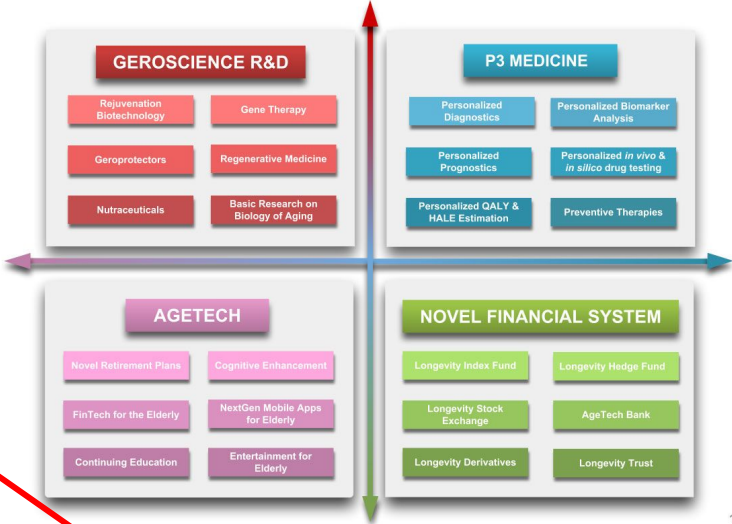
GEROSCIENCE R&D

Rejuvenation Biotechnology

Gene Therapy

Geroprotectors

Regenerative Medicine

Nutraceuticals

Basic Research on Biology of Aging

P3 MEDICINE

Personalized Diagnostics

Personalized Biomarker Analysis

Personalized Prognostics

Personalized *in vivo* & *in silico* drug testing

Personalized QALY & HALE Estimation

Preventive Therapies

AGETECH

Novel Retirement Plans

Cognitive Enhancement

FinTech for the Elderly

NextGen Mobile Apps for Elderly

Continuing Education

Entertainment for Elderly

NOVEL FINANCIAL SYSTEM

Longevity Index Fund

Longevity Hedge Fund

Longevity Stock Exchange

AgeTech Bank

Longevity Derivatives

Longevity Trust